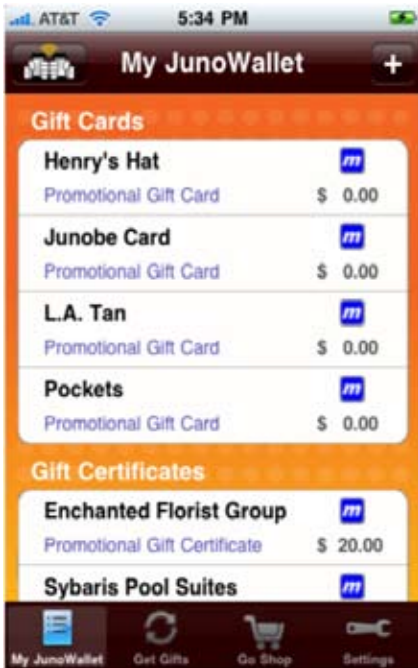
AT&T 5:34 PM

My JunoWallet +

Gift Cards

Henry's Hat m
Promotional Gift Card $ 0.00

Junobe Card m
Promotional Gift Card $ 0.00

L.A. Tan m
Promotional Gift Card $ 0.00

Pockets m
Promotional Gift Card $ 0.00

Gift Certificates

Enchanted Florist Group m
Promotional Gift Certificate $ 20.00

Sybaris Pool Suites m

My JunoWallet Get Gifts Go Shop Settings